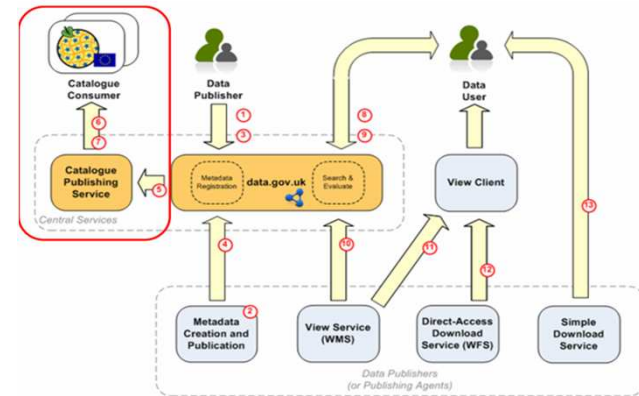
Catalogue Consumer

Data Publisher

Data User

1
3
6
7
8
9

Catalogue Publishing Service

5

Metadata Registration

data.gov.uk

Search & Evaluate

View Client

Central Services

4
10
11
12
13

Metadata Creation and Publication

2

View Service (WMS)

Direct-Access Download Service (WFS)

Simple Download Service

Data Publishers (or Publishing Agents)